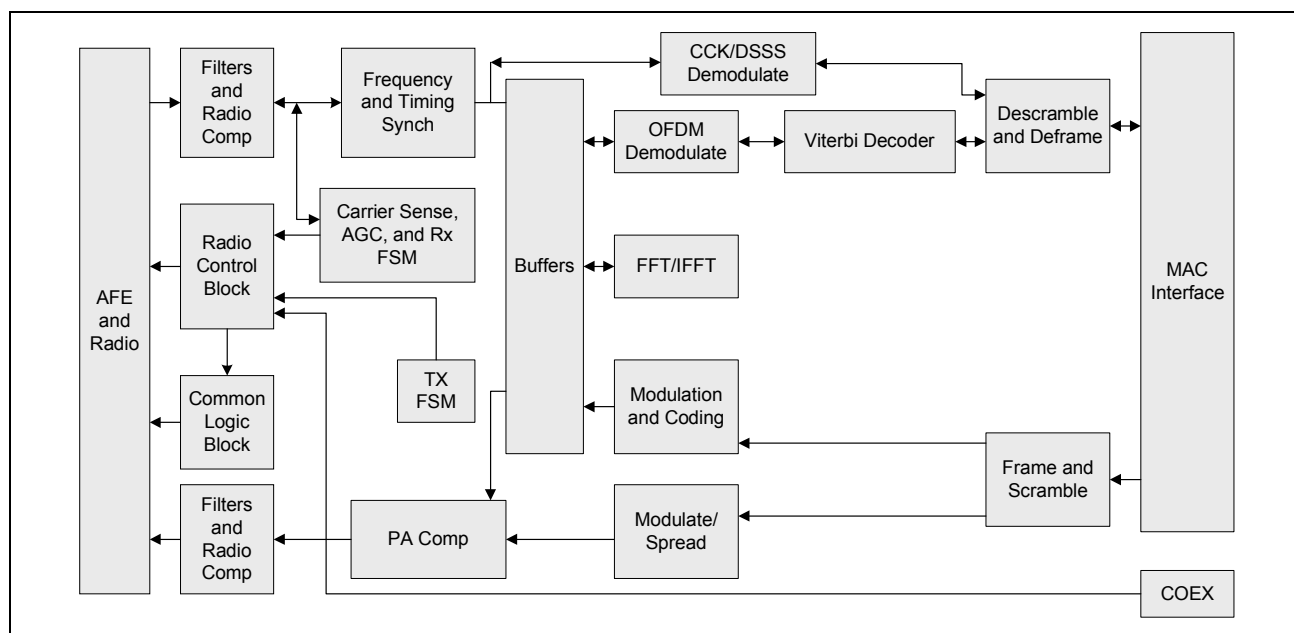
AFE and Radio

Filters and Radio Comp

Frequency and Timing Synch

CCK/DSSS Demodulate

Descramble and Deframe

MAC Interface

OFDM Demodulate

Viterbi Decoder

Carrier Sense, AGC, and Rx FSM

Radio Control Block

Buffers

FFT/IFFT

TX FSM

Common Logic Block

Modulation and Coding

Frame and Scramble

Filters and Radio Comp

PA Comp

Modulate/ Spread

COEX